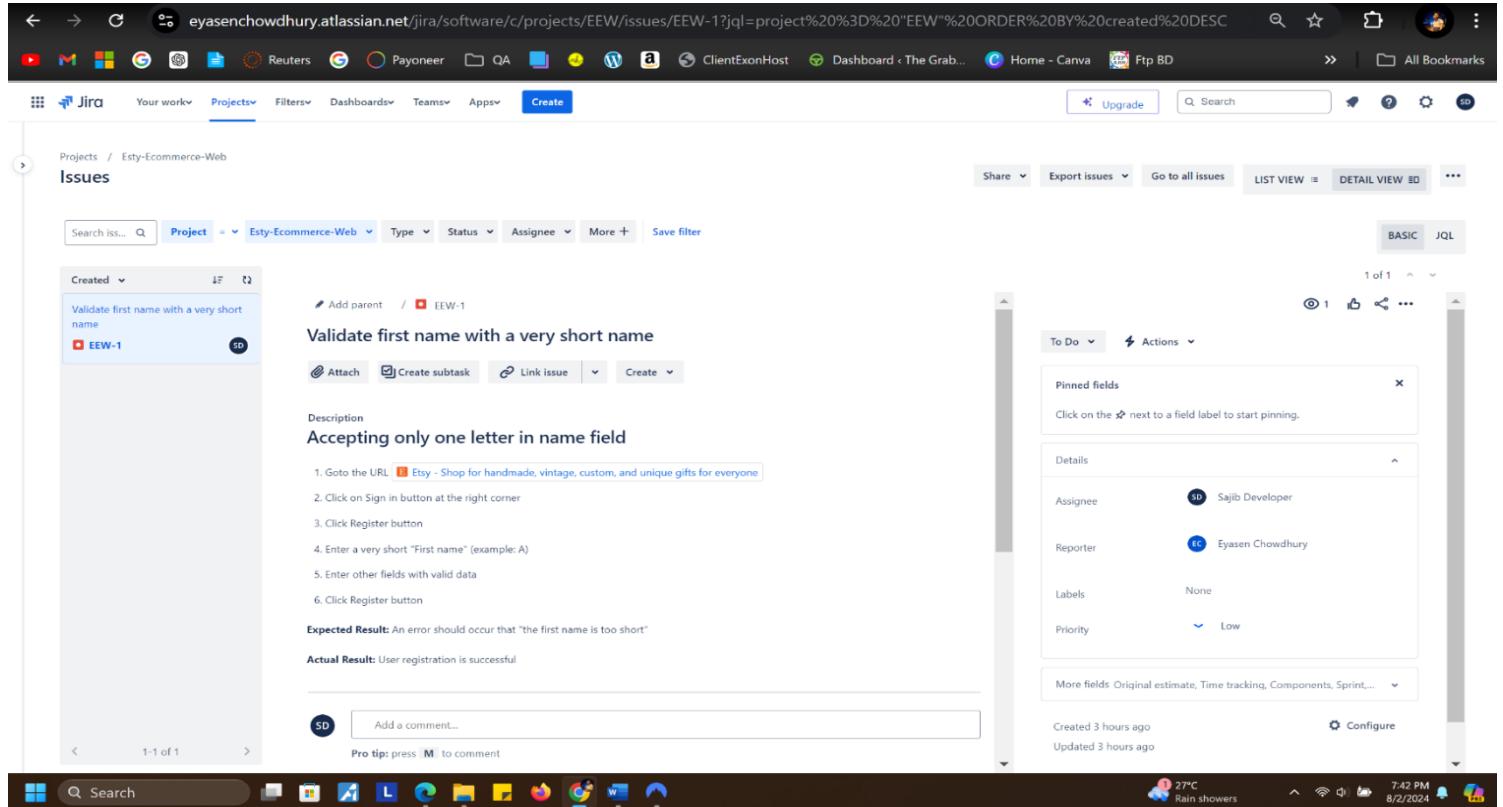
eyasenchowdhury.atlassian.net/jira/software/c/projects/EEW/issues/EEW-1?jql=project%20%3D%20"EEW"%20ORDER%20BY%20created%20DESC

Reuters Payoneer QA ClientExonHost Dashboard ‹ The Grab... Home - Canva Ftp BD » All Bookmarks

Jira Your work Projects Filters Dashboards Teams Apps Create Upgrade Search SD

Projects / Esty-Ecommerce-Web
Issues

Share Export issues Go to all issues LIST VIEW DETAIL VIEW ...

Search iss... Project = Esty-Ecommerce-Web Type Status Assignee More + Save filter BASIC JQL

Created

Validate first name with a very short name
EEW-1 SD

1-1 of 1

1 of 1

Add parent / EEW-1

Validate first name with a very short name

Attach Create subtask Link issue Create

Description
Accepting only one letter in name field

1. Goto the URL Etsy - Shop for handmade, vintage, custom, and unique gifts for everyone
2. Click on Sign in button at the right corner
3. Click Register button
4. Enter a very short "First name" (example: A)
5. Enter other fields with valid data
6. Click Register button

**Expected Result:** An error should occur that "the first name is too short"

**Actual Result:** User registration is successful

SD Add a comment...
**Pro tip:** press M to comment

1

To Do Actions

Pinned fields
Click on the next to a field label to start pinning.

Details
Assignee SD Sajib Developer
Reporter EC Eyasen Chowdhury
Labels None
Priority Low

More fields Original estimate, Time tracking, Components, Sprint,...

Created 3 hours ago
Updated 3 hours ago
Configure

Search 27°C Rain showers 7:42 PM 8/2/2024